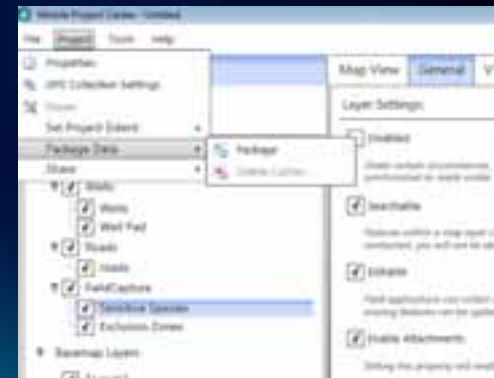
Mobile Project Center - Untitled

File Project Tools Help

Properties
GPS Collection Settings
Share
Set Project Extent
Package Data
Share

Package
Delete Caches

Wells
Wells
Well Pad
Roads
roads
FieldCapture
Sensitive Species
Exclusion Zones
Basemap Layers

Map View General V

Layer Settings

Disabled

Searchable

Editable

Enable Attachments